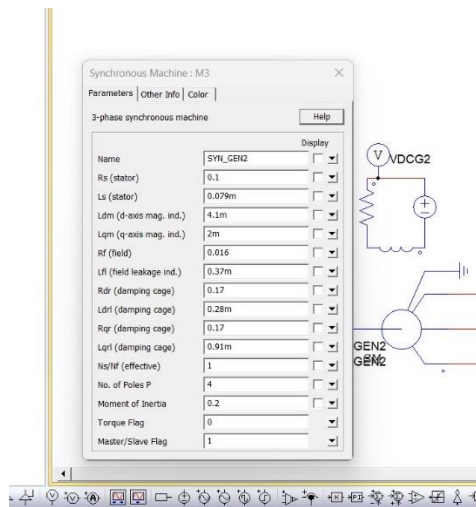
Synchronous Machine : M3

Parameters | Other Info | Color

3-phase synchronous machine

Help

Display

| | | |
|---|---|---|
| Name | SYN_GEN2 | |
| Rs (stator) | 0.1 | |
| Ls (stator) | 0.079m | |
| Ldm (d-axis mag. ind.) | 4.1m | |
| Lqm (q-axis mag. ind.) | 2m | |
| Rf (field) | 0.016 | |
| Lfl (field leakage ind.) | 0.37m | |
| Rdr (damping cage) | 0.17 | |
| Ldrl (damping cage) | 0.28m | |
| Rqr (damping cage) | 0.17 | |
| Lqrl (damping cage) | 0.91m | |
| Ns/Nf (effective) | 1 | |
| No. of Poles P | 4 | |
| Moment of Inertia | 0.2 | |
| Torque Flag | 0 | |
| Master/Slave Flag | 1 | |

V VDCG2

GEN2
GEN2